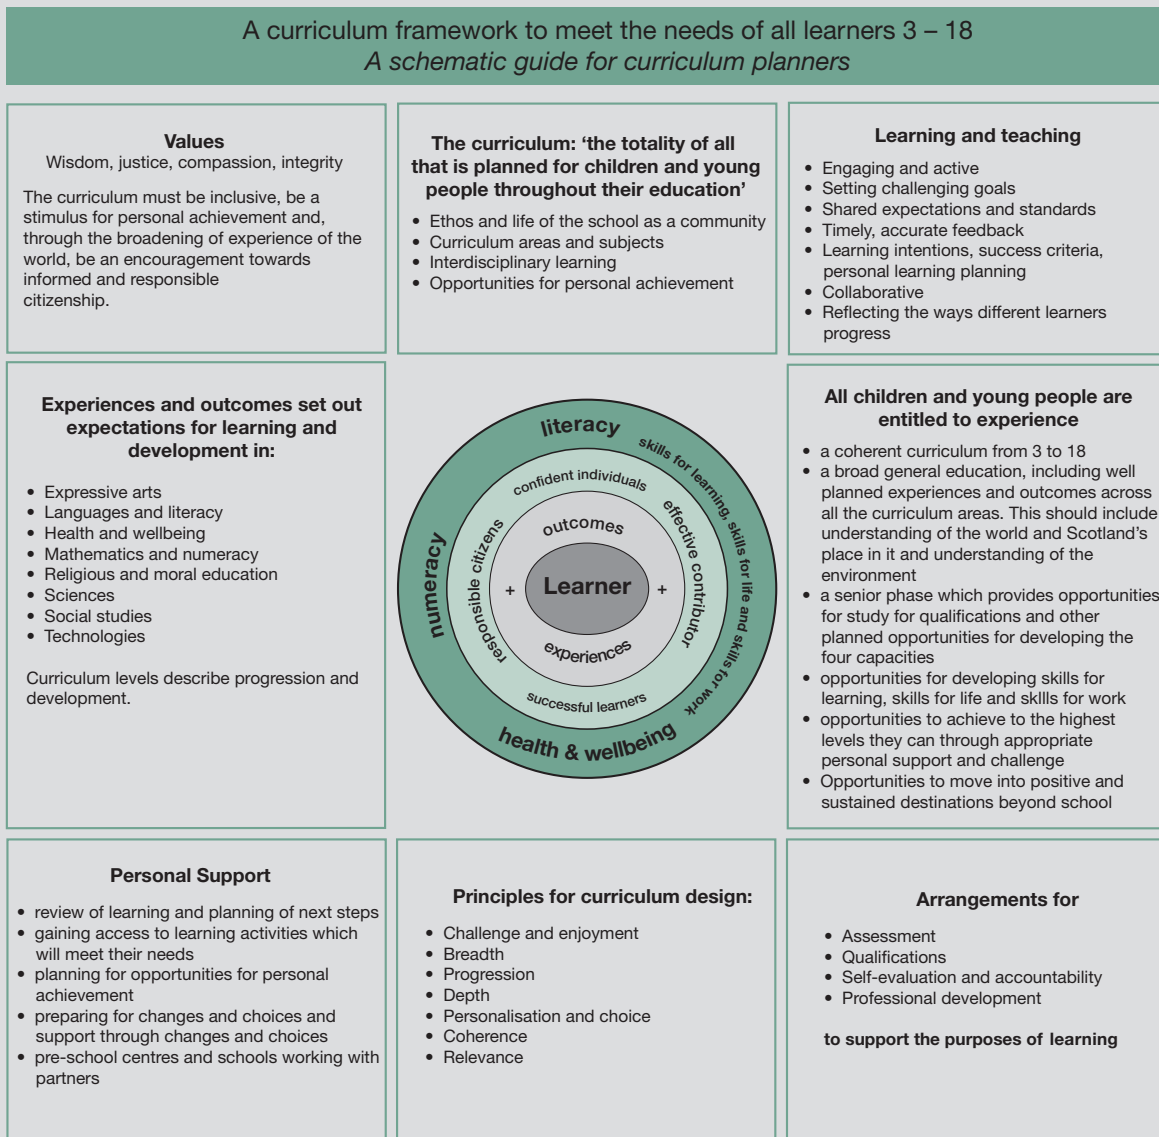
A curriculum framework to meet the needs of all learners 3 – 18
A schematic guide for curriculum planners

**Values**
Wisdom, justice, compassion, integrity

The curriculum must be inclusive, be a stimulus for personal achievement and, through the broadening of experience of the world, be an encouragement towards informed and responsible citizenship.

**The curriculum: 'the totality of all that is planned for children and young people throughout their education'**

- Ethos and life of the school as a community
- Curriculum areas and subjects
- Interdisciplinary learning
- Opportunities for personal achievement

**Learning and teaching**

- Engaging and active
- Setting challenging goals
- Shared expectations and standards
- Timely, accurate feedback
- Learning intentions, success criteria, personal learning planning
- Collaborative
- Reflecting the ways different learners progress

**Experiences and outcomes set out expectations for learning and development in:**

- Expressive arts
- Languages and literacy
- Health and wellbeing
- Mathematics and numeracy
- Religious and moral education
- Sciences
- Social studies
- Technologies

Curriculum levels describe progression and development.

literacy
skills for learning, skills for life and skills for work
health & wellbeing
numeracy
confident individuals
effective contributor
successful learners
responsible citizens
outcomes
+ Learner +
experiences

**All children and young people are entitled to experience**

- a coherent curriculum from 3 to 18
- a broad general education, including well planned experiences and outcomes across all the curriculum areas. This should include understanding of the world and Scotland's place in it and understanding of the environment
- a senior phase which provides opportunities for study for qualifications and other planned opportunities for developing the four capacities
- opportunities for developing skills for learning, skills for life and skIlls for work
- opportunities to achieve to the highest levels they can through appropriate personal support and challenge
- Opportunities to move into positive and sustained destinations beyond school

**Personal Support**

- review of learning and planning of next steps
- gaining access to learning activities which will meet their needs
- planning for opportunities for personal achievement
- preparing for changes and choices and support through changes and choices
- pre-school centres and schools working with partners

**Principles for curriculum design:**

- Challenge and enjoyment
- Breadth
- Progression
- Depth
- Personalisation and choice
- Coherence
- Relevance

**Arrangements for**

- Assessment
- Qualifications
- Self-evaluation and accountability
- Professional development

**to support the purposes of learning**